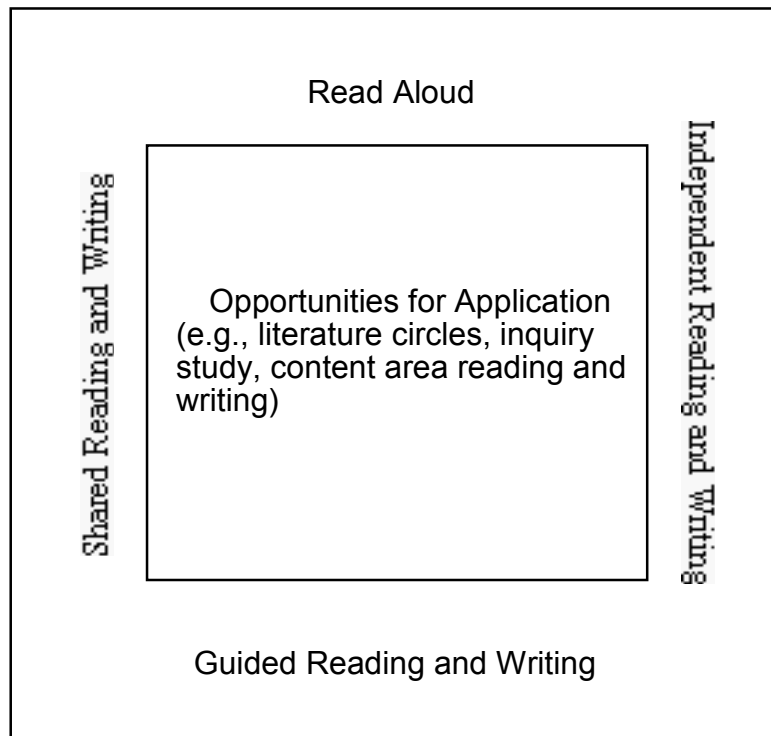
Read Aloud

Shared Reading and Writing

Opportunities for Application (e.g., literature circles, inquiry study, content area reading and writing)

Independent Reading and Writing

Guided Reading and Writing